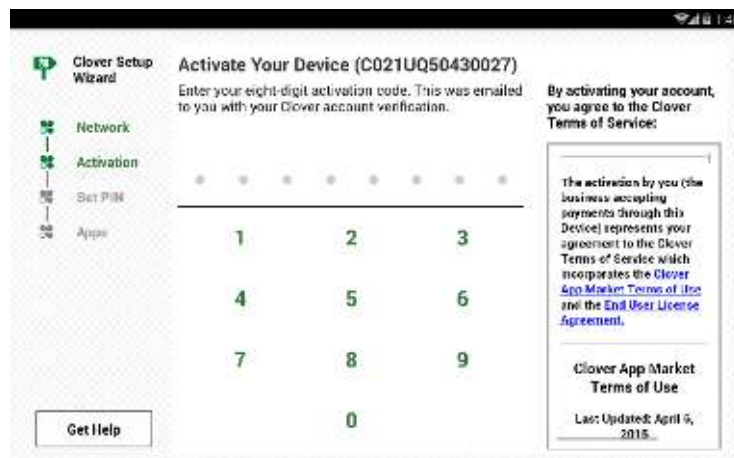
1:4

Clover Setup Wizard

Network

Activation

Set PIN

Apps

Get Help

Activate Your Device (C021UQ50430027)

Enter your eight-digit activation code. This was emailed to you with your Clover account verification.

1 2 3
4 5 6
7 8 9
0

By activating your account, you agree to the Clover Terms of Service:

The activation by you (the business accepting payments through this Device) represents your agreement to the Clover Terms of Service which incorporates the Clover App Market Terms of Use and the End User License Agreement.

Clover App Market Terms of Use

Last Updated: April 6, 2015.